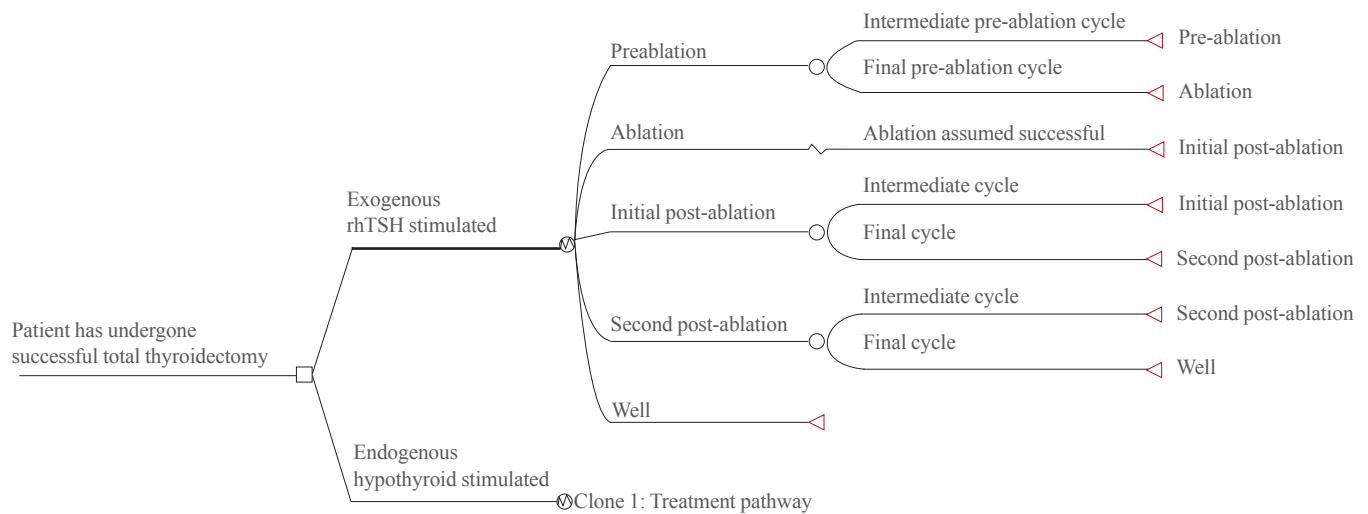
Patient has undergone successful total thyroidectomy

Exogenous rhTSH stimulated

Preablation

Intermediate pre-ablation cycle

Pre-ablation

Final pre-ablation cycle

Ablation

Ablation

Ablation assumed successful

Initial post-ablation

Initial post-ablation

Intermediate cycle

Initial post-ablation

Final cycle

Second post-ablation

Second post-ablation

Intermediate cycle

Second post-ablation

Final cycle

Well

Well

Endogenous hypothyroid stimulated

Clone 1: Treatment pathway